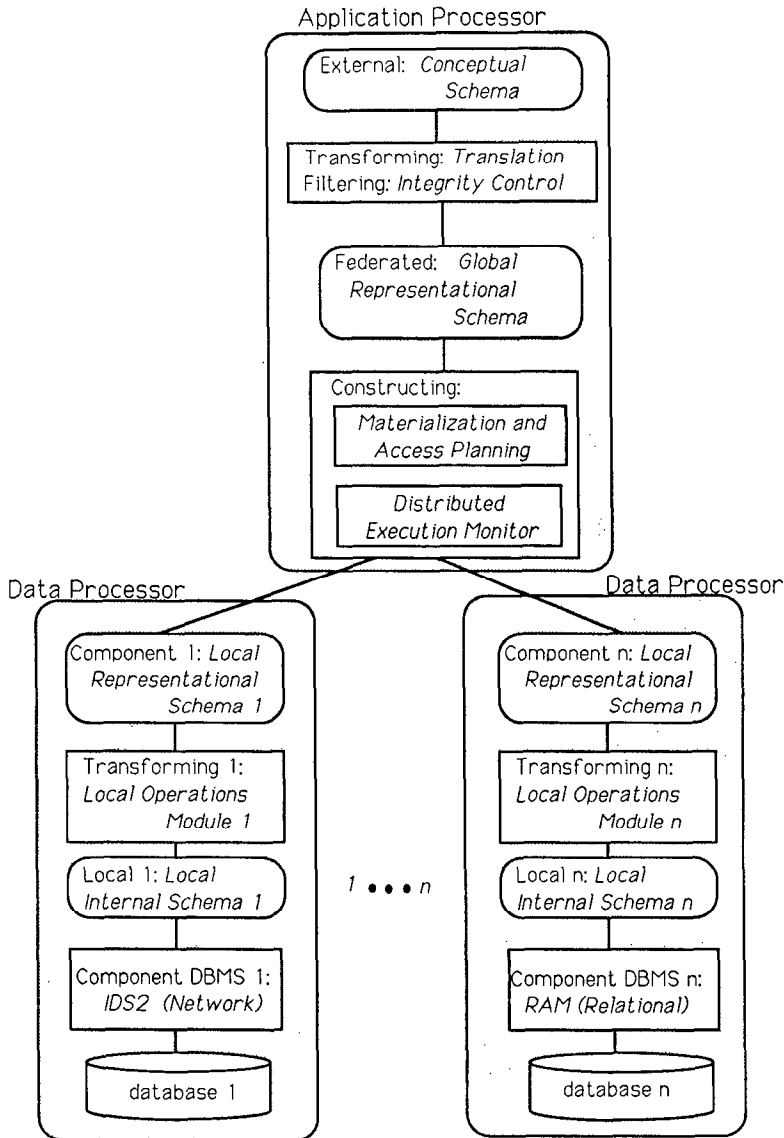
Application Processor

External: Conceptual Schema

Transforming: Translation
Filtering: Integrity Control

Federated: Global Representational Schema

Constructing:

Materialization and Access Planning

Distributed Execution Monitor

Data Processor

Component 1: Local Representational Schema 1

Transforming 1: Local Operations Module 1

Local 1: Local Internal Schema 1

Component DBMS 1: IDS2 (Network)

database 1

1 • • • n

Data Processor

Component n: Local Representational Schema n

Transforming n: Local Operations Module n

Local n: Local Internal Schema n

Component DBMS n: RAM (Relational)

database n